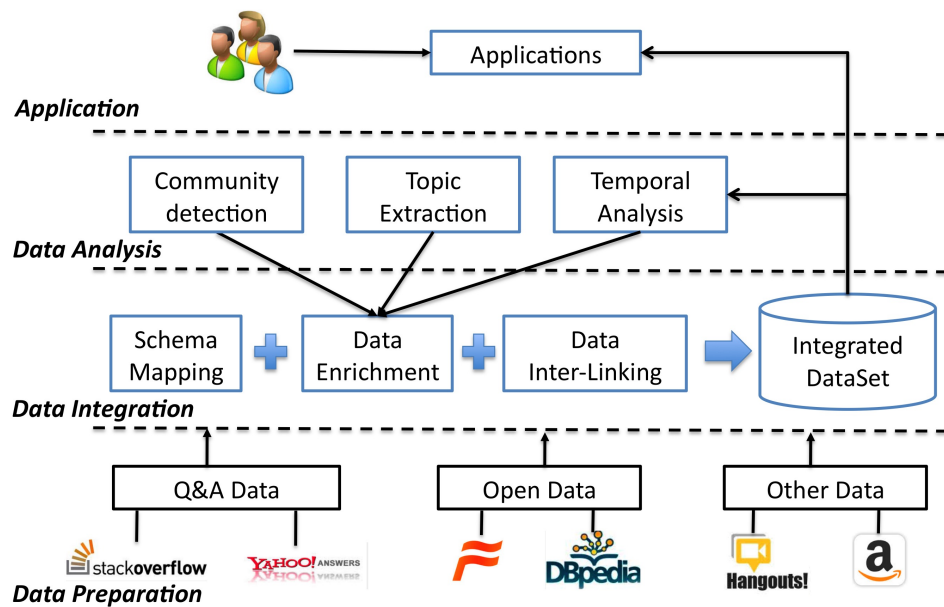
Applications

Application

Community detection

Topic Extraction

Temporal Analysis

Data Analysis

Schema Mapping

Data Enrichment

Data Inter-Linking

Integrated DataSet

Data Integration

Q&A Data

Open Data

Other Data

stackoverflow

YAHOO! ANSWERS

DBpedia

Hangouts!

a

Data Preparation